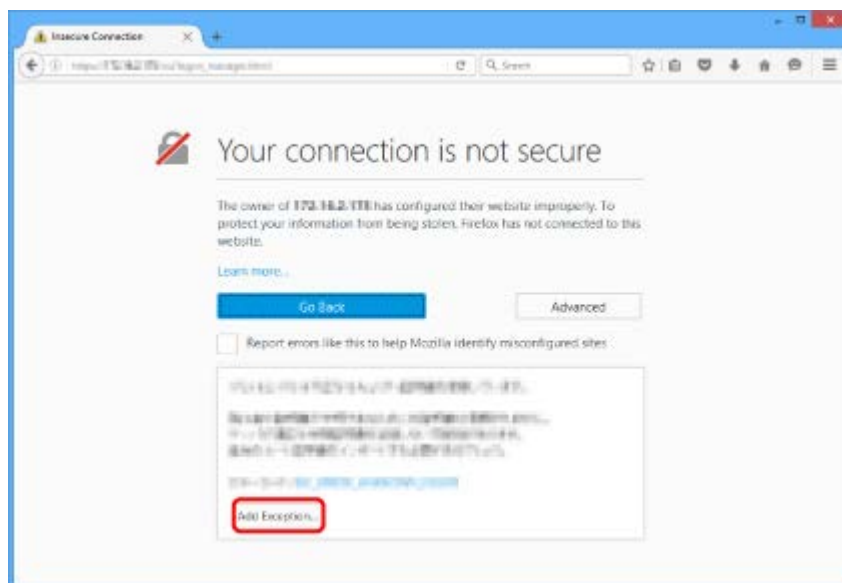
Insecure Connection

https://172.16.2.115/ui/logon_manager.html

Search

Your connection is not secure

The owner of 172.16.2.115 has configured their website improperly. To protect your information from being stolen, Firefox has not connected to this website.

Learn more...

Go Back

Advanced

Report errors like this to help Mozilla identify misconfigured sites

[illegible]

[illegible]

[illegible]

Add Exception...